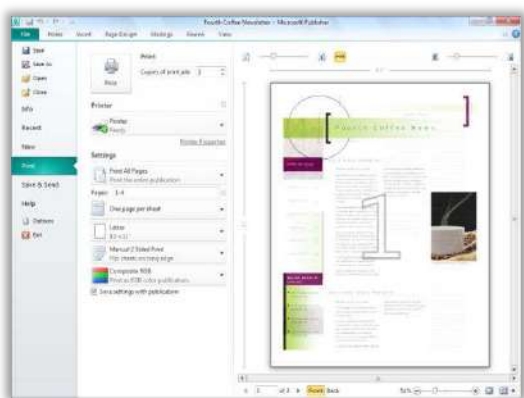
Fourth Coffee Newsletter - Microsoft Publisher

File Home Insert Page Design Mailings Review View

Save
Save As
Open
Close
Info
Recent
New
Print
Save & Send
Help
Options
Exit

Print
Copies of print job: 1
Print

Printer
Printer
Ready
Printer Properties

Settings
Print All Pages
Print the entire publication
Pages: 1-4
One page per sheet
Letter
8.5 x 11"
Manual 2 Sided Print
Flip sheets on long edge
Composite RGB
Print as RGB color publication
Save settings with publication

Fourth Coffee News

1

of 3
Front Back
51%